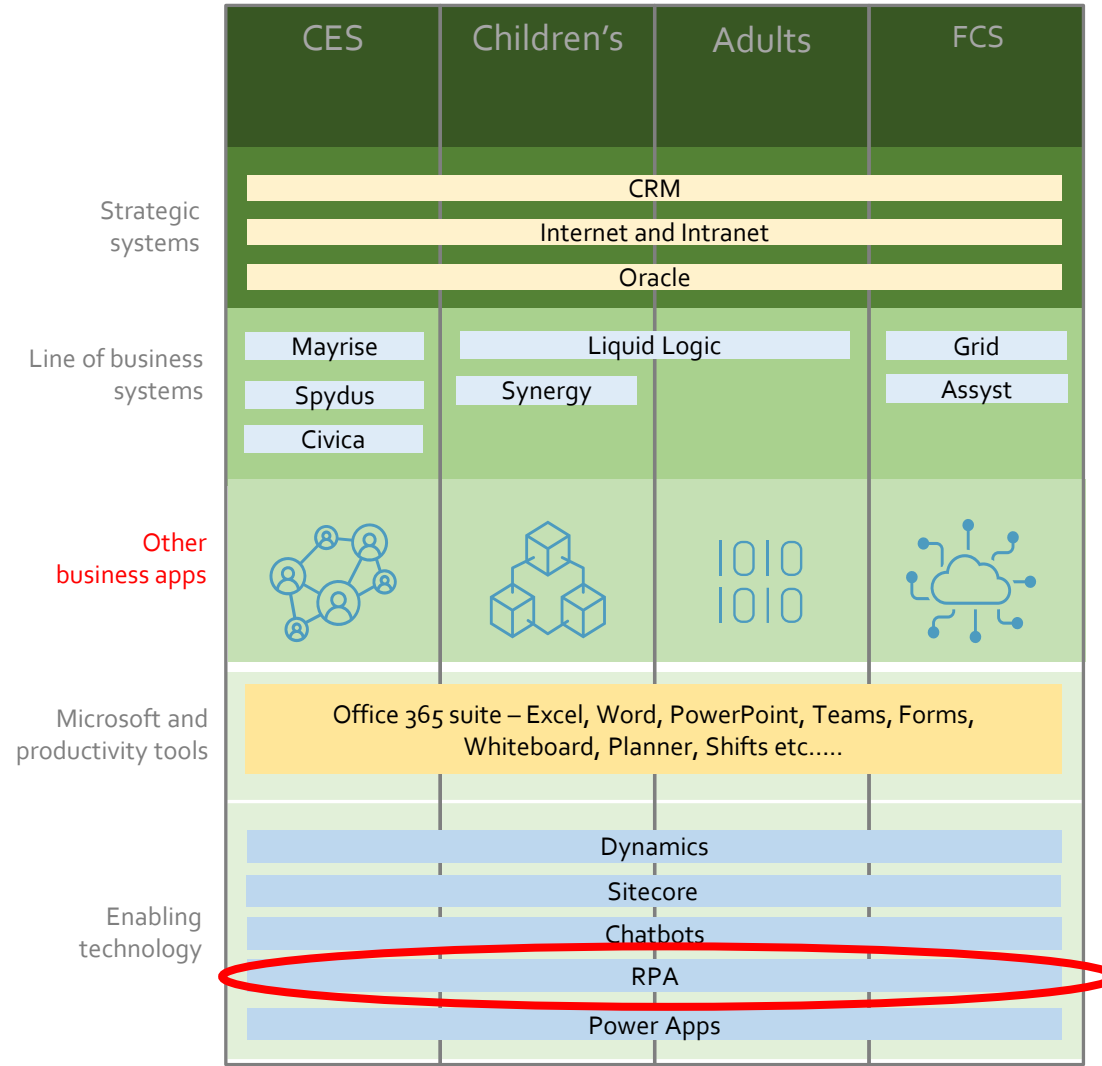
CES
Children’s
Adults
FCS

Strategic systems
CRM
Internet and Intranet
Oracle

Line of business systems
Mayrise
Liquid Logic
Grid
Spydus
Synergy
Assyst
Civica

Other business apps

1010
1010

Microsoft and productivity tools
Office 365 suite – Excel, Word, PowerPoint, Teams, Forms, Whiteboard, Planner, Shifts etc…..

Enabling technology
Dynamics
Sitecore
Chatbots
RPA
Power Apps